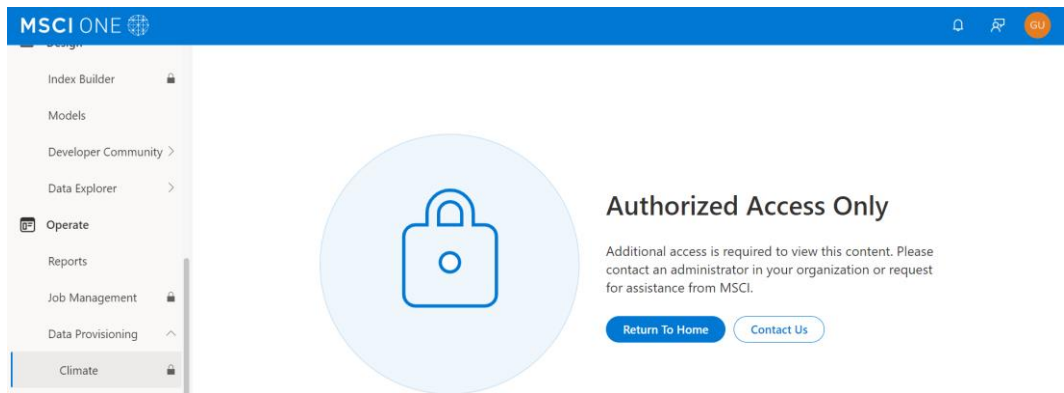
MSCI ONE

GU

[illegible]

Index Builder

Models

Developer Community

Data Explorer

Operate

Reports

Job Management

Data Provisioning

Climate

Authorized Access Only

Additional access is required to view this content. Please contact an administrator in your organization or request for assistance from MSCI.

Return To Home

Contact Us